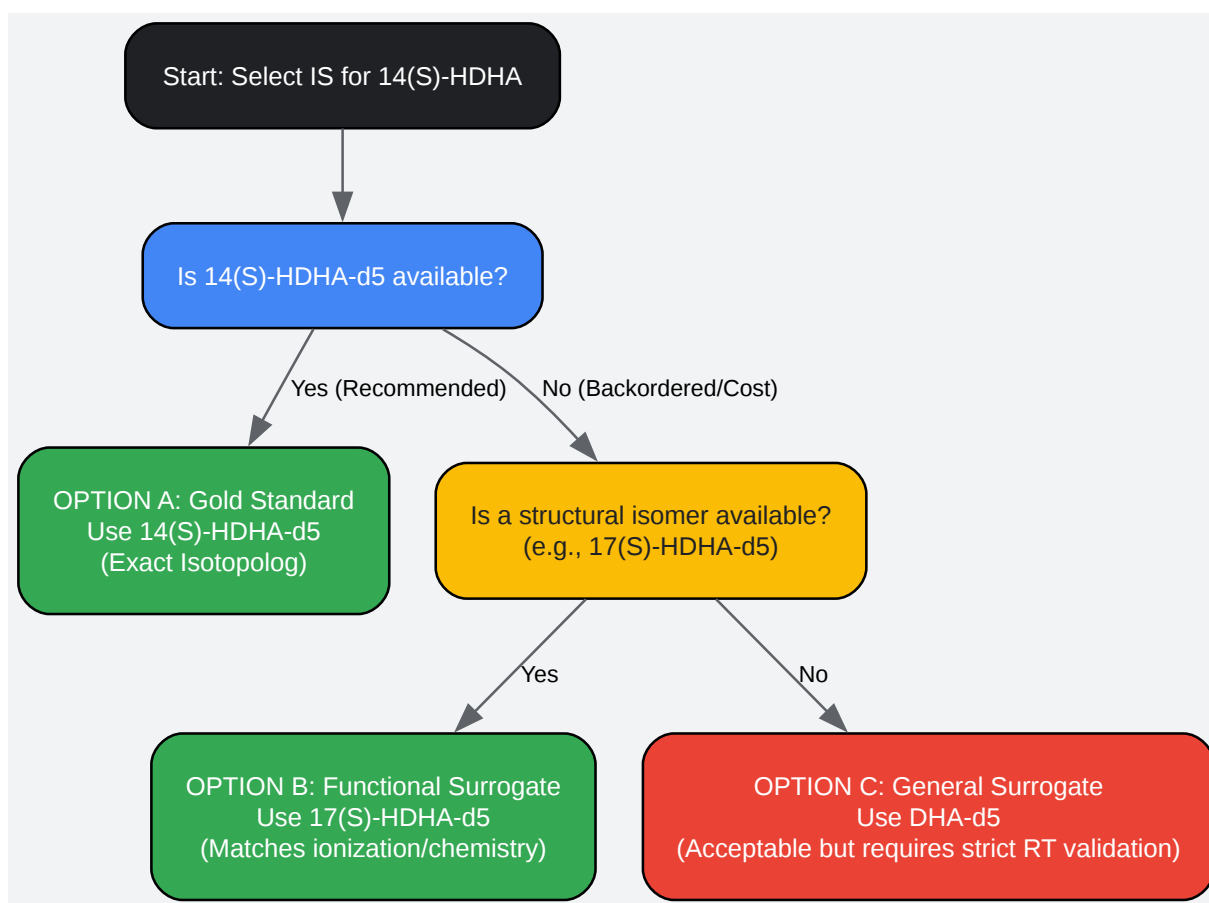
Start: Select IS for 14(S)-HDHA

Is 14(S)-HDHA-d5 available?

Yes (Recommended)

No (Backordered/Cost)

OPTION A: Gold Standard
Use 14(S)-HDHA-d5
(Exact Isotopolog)

Is a structural isomer available?
(e.g., 17(S)-HDHA-d5)

Yes

No

OPTION B: Functional Surrogate
Use 17(S)-HDHA-d5
(Matches ionization/chemistry)

OPTION C: General Surrogate
Use DHA-d5
(Acceptable but requires strict RT validation)